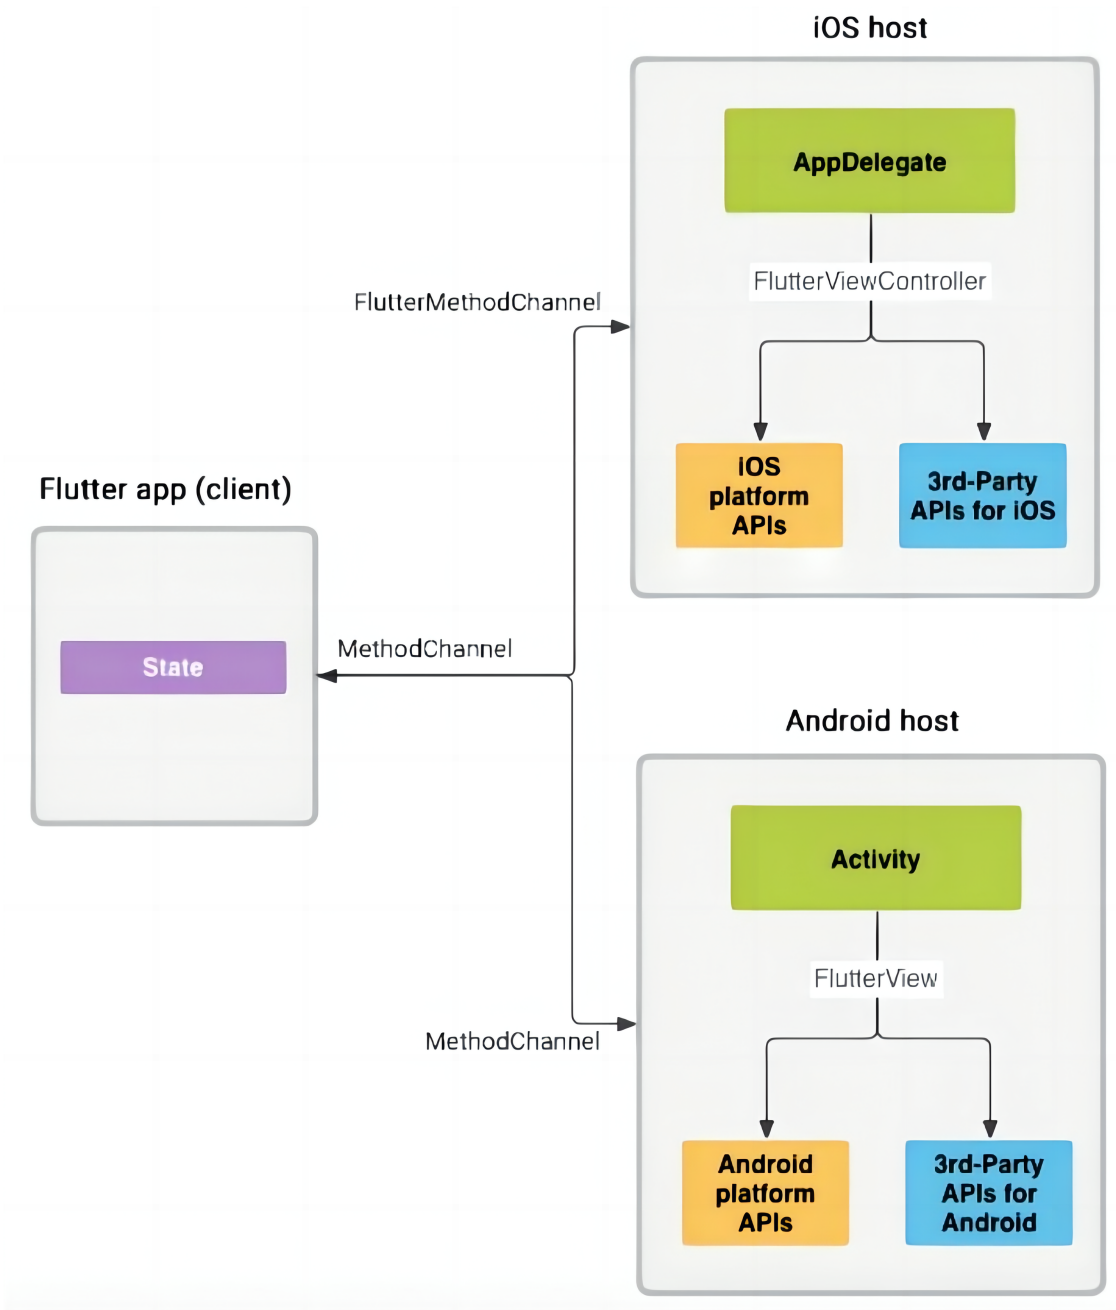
iOS host

AppDelegate

FlutterViewController

FlutterMethodChannel

IOS platform APIs

3rd-Party APIs for iOS

Flutter app (client)

State

MethodChannel

Android host

Activity

FlutterView

MethodChannel

Android platform APIs

3rd-Party APIs for Android